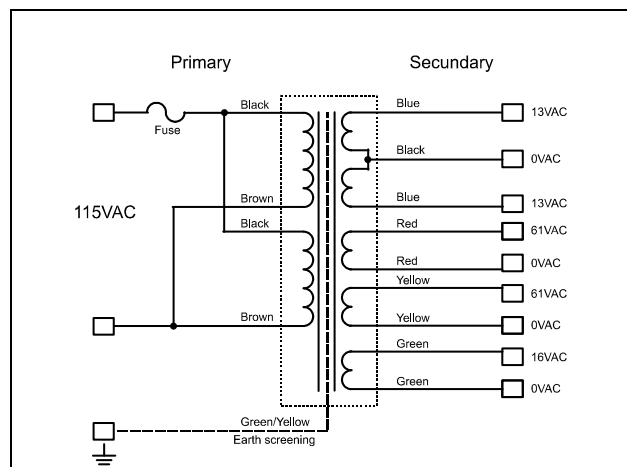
Primary

Secundary

Fuse

Black

Brown

Black

Brown

115VAC

Green/Yellow

Earth screening

Blue

Black

Blue

Red

Red

Yellow

Yellow

Green

Green

13VAC

0VAC

13VAC

61VAC

0VAC

61VAC

0VAC

16VAC

0VAC